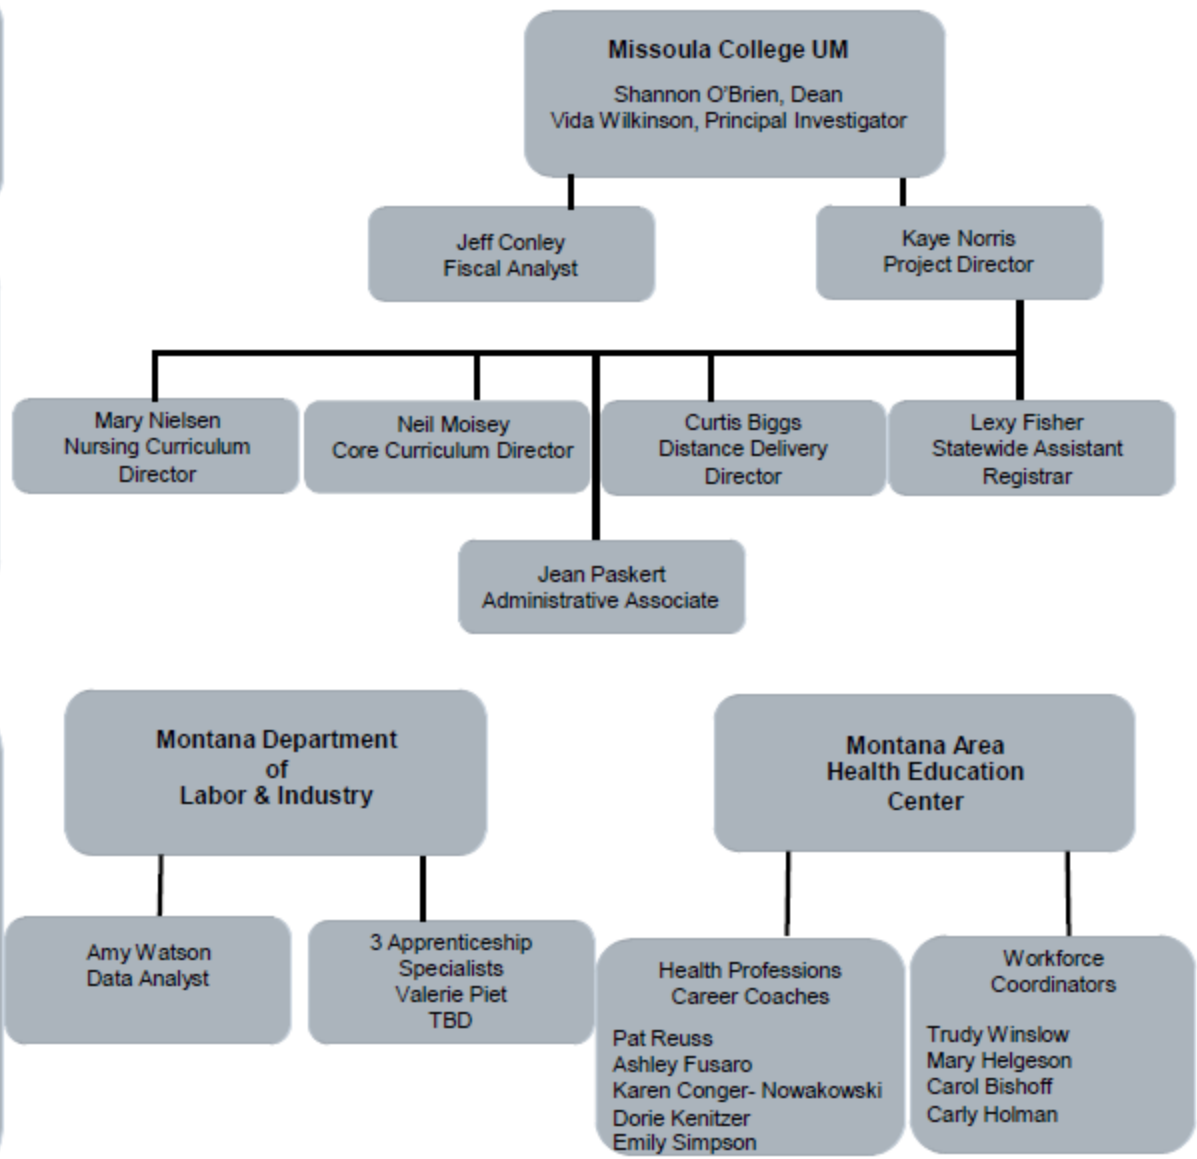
Missoula College UM

Shannon O'Brien, Dean
Vida Wilkinson, Principal Investigator

Jeff Conley
Fiscal Analyst

Kaye Norris
Project Director

Mary Nielsen
Nursing Curriculum
Director

Neil Moisey
Core Curriculum Director

Curtis Biggs
Distance Delivery
Director

Lexy Fisher
Statewide Assistant
Registrar

Jean Paskert
Administrative Associate

Montana Department
of
Labor & Industry

Amy Watson
Data Analyst

3 Apprenticeship
Specialists
Valerie Piet
TBD

Montana Area
Health Education
Center

Health Professions
Career Coaches

Pat Reuss
Ashley Fusaro
Karen Conger- Nowakowski
Dorie Kenitzer
Emily Simpson

Workforce
Coordinators

Trudy Winslow
Mary Helgeson
Carol Bishoff
Carly Holman